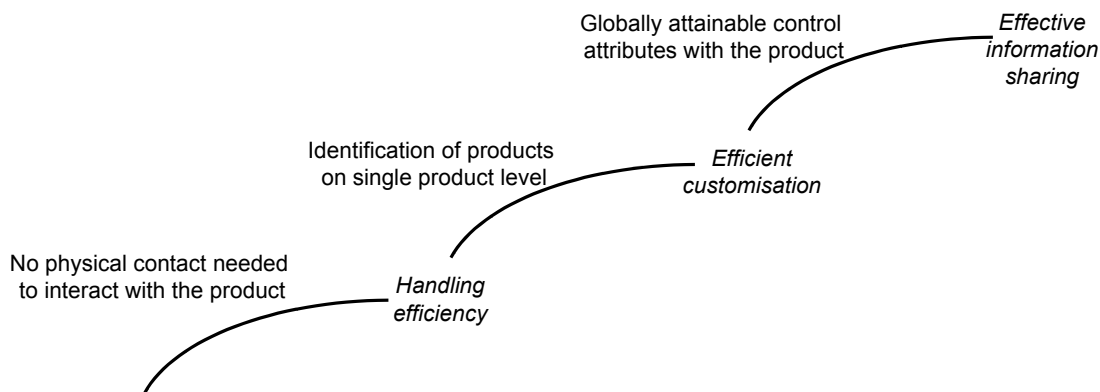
Globally attainable control attributes with the product

Effective information sharing

Identification of products on single product level

Efficient customisation

No physical contact needed to interact with the product

Handling efficiency